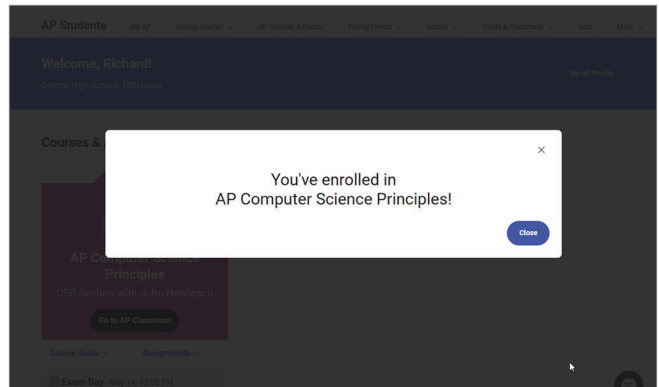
AP Students My AP Getting Started AP Courses & Exams Taking Exams Scores Credit & Placement Help More

Welcome, Richard!

Central High School, 12th grade

My AP Profile

Courses & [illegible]

AP Computer Science Principles

CSP Section with John Newteach

Go to AP Classroom

Course Guide

Assignments

Exam Day May 14, 12:00 PM

You've enrolled in
AP Computer Science Principles!

Close